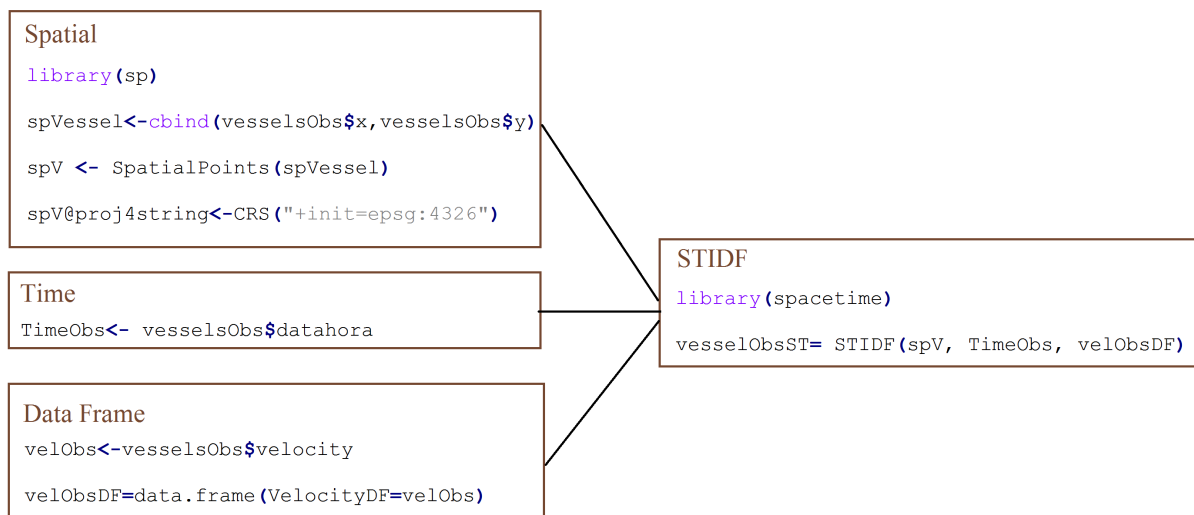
Spatial

library(sp)

spVessel<-cbind(vesselsObs$x,vesselsObs$y)

spV <- SpatialPoints(spVessel)

spV@proj4string<-CRS("+init=epsg:4326")

Time

TimeObs<- vesselsObs$datahora

Data Frame

velObs<-vesselsObs$velocity

velObsDF=data.frame(VelocityDF=velObs)

STIDF

library(spacetime)

vesselObsST= STIDF(spV, TimeObs, velObsDF)